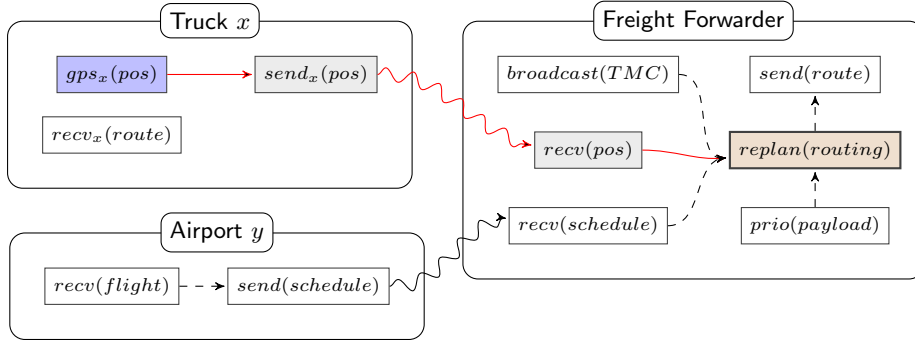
Truck $x$

$gps_x(pos)$

$send_x(pos)$

$recv_x(route)$

Freight Forwarder

$broadcast(TMC)$

$send(route)$

$recv(pos)$

$replan(routing)$

$recv(schedule)$

$prio(payload)$

Airport $y$

$recv(flight)$

$send(schedule)$